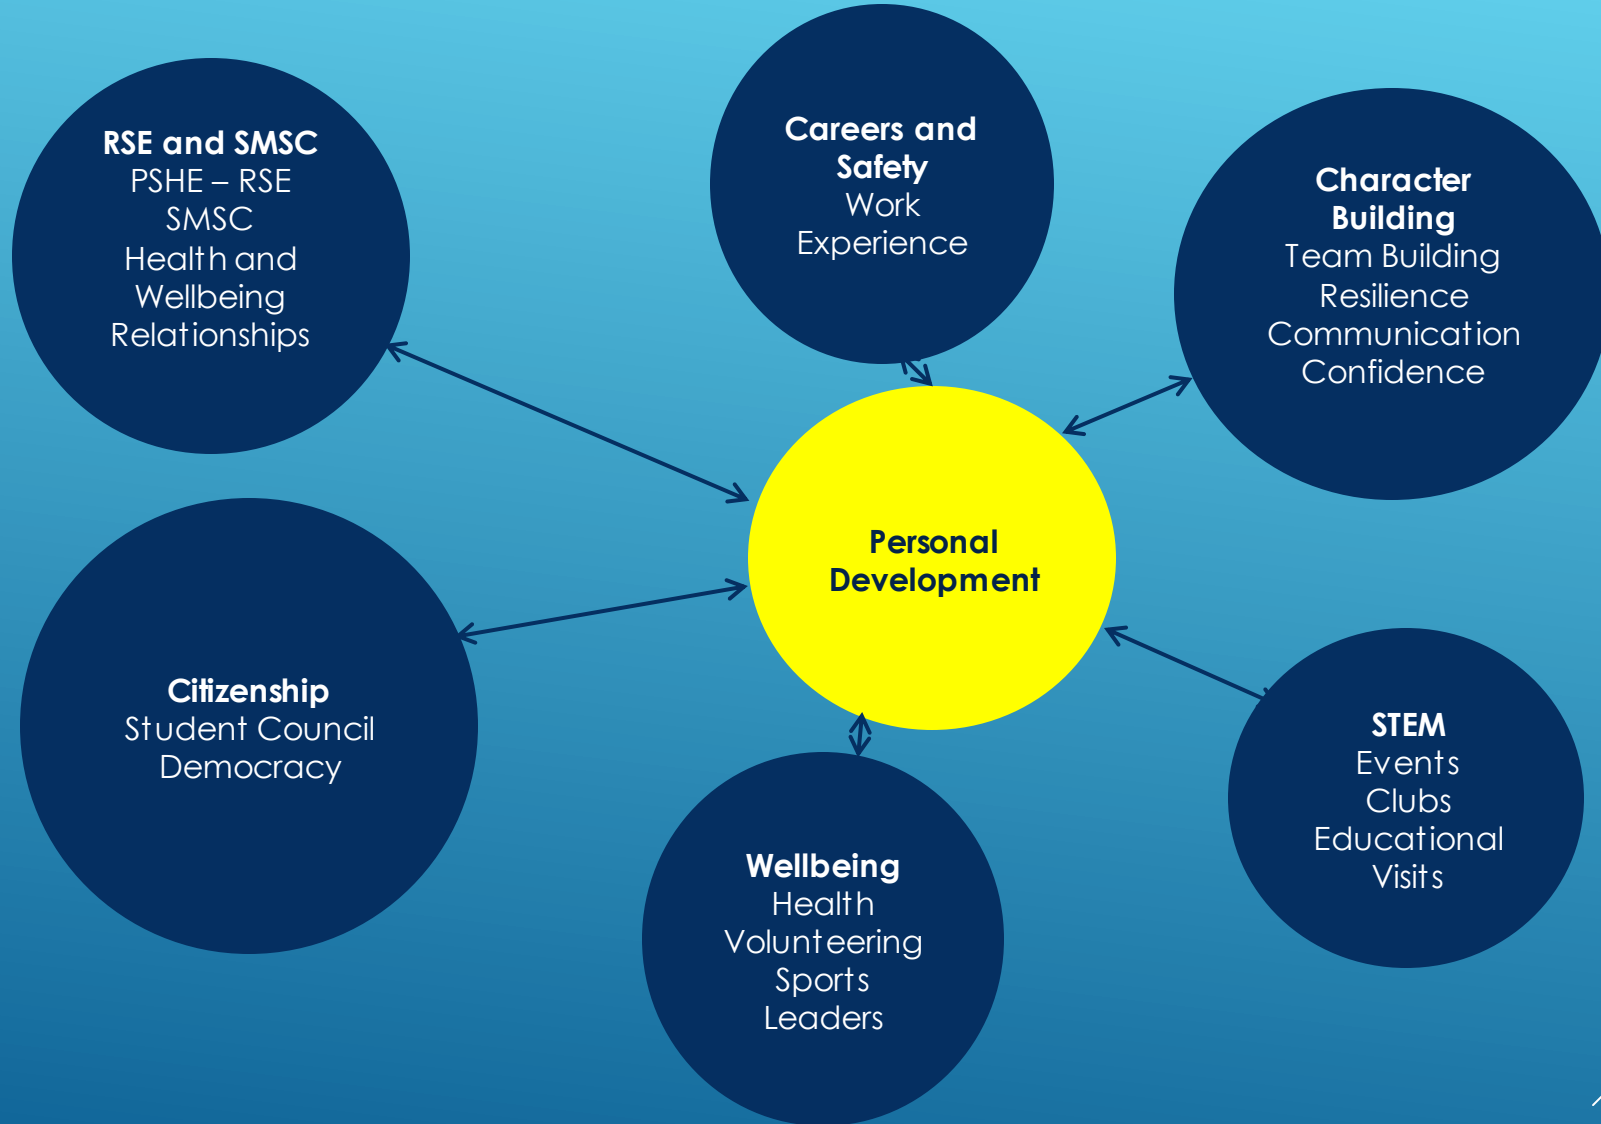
RSE and SMSC
PSHE – RSE
SMSC
Health and Wellbeing
Relationships

Careers and Safety
Work Experience

Character Building
Team Building
Resilience
Communication
Confidence

Personal Development

Citizenship
Student Council
Democracy

STEM
Events
Clubs
Educational Visits

Wellbeing
Health
Volunteering
Sports Leaders